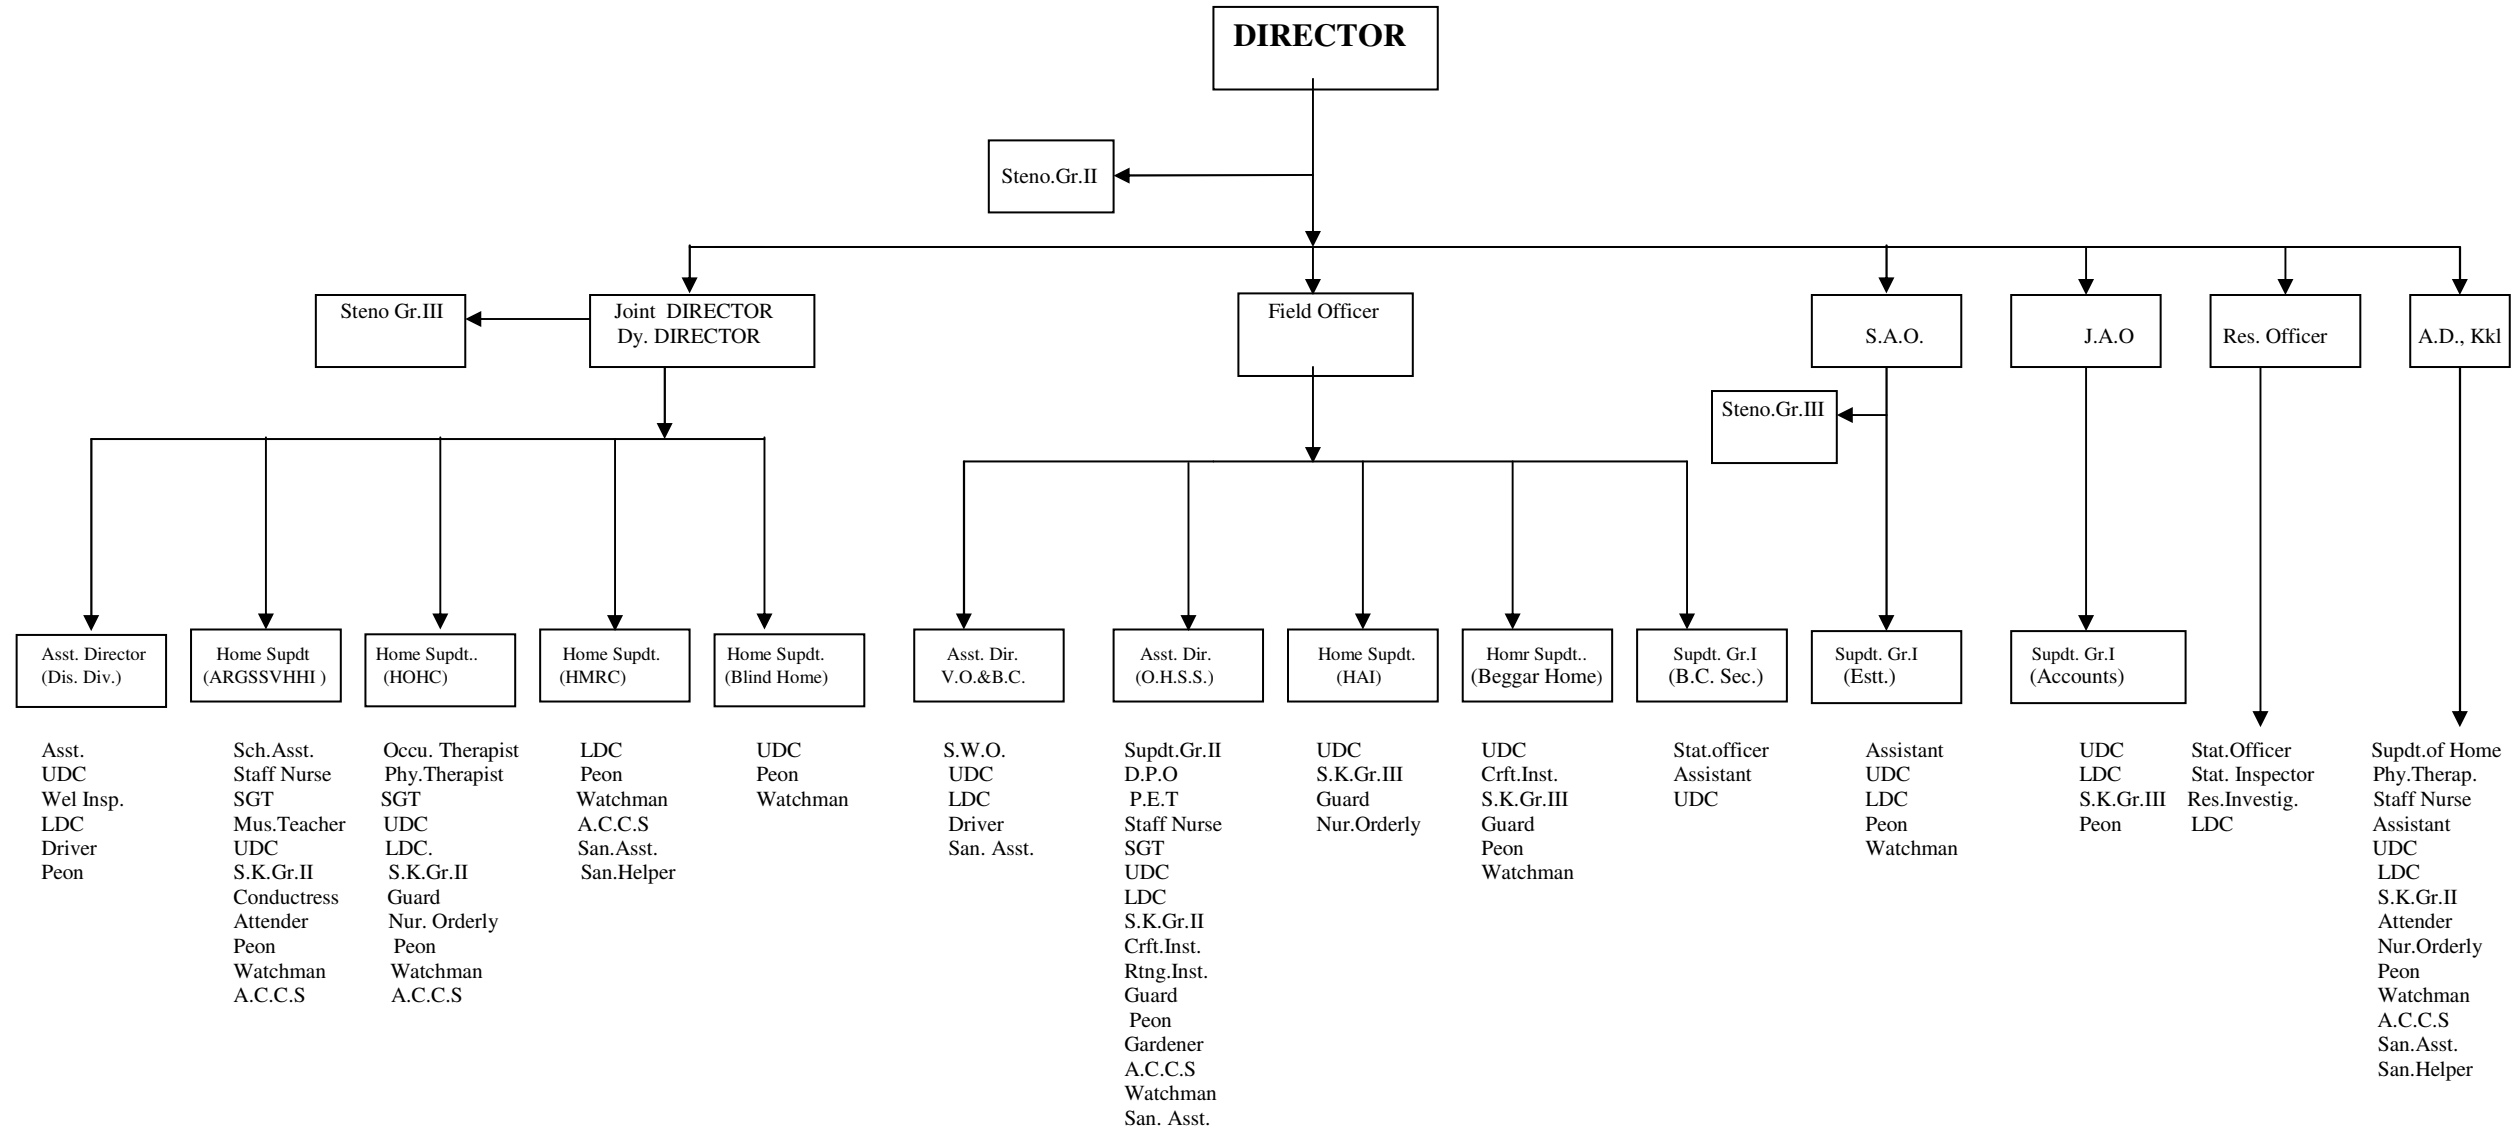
DIRECTOR

Steno.Gr.II

Steno Gr.III

Joint DIRECTOR
Dy. DIRECTOR

Field Officer

S.A.O.

J.A.O

Res. Officer

A.D., Kkl

Steno.Gr.III

Asst. Director
(Dis. Div.)

Asst.
UDC
Wel Insp.
LDC
Driver
Peon

Home Supdt
(ARGSSVHHI )

Sch.Asst.
Staff Nurse
SGT
Mus.Teacher
UDC
S.K.Gr.II
Conductress
Attender
Peon
Watchman
A.C.C.S

Home Supdt..
(HOHC)

Occu. Therapist
Phy.Therapist
SGT
UDC
LDC.
S.K.Gr.II
Guard
Nur. Orderly
Peon
Watchman
A.C.C.S

Home Supdt.
(HMRC)

LDC
Peon
Watchman
A.C.C.S
San.Asst.
San.Helper

Home Supdt.
(Blind Home)

UDC
Peon
Watchman

Asst. Dir.
V.O.&B.C.

S.W.O.
UDC
LDC
Driver
San. Asst.

Asst. Dir.
(O.H.S.S.)

Supdt.Gr.II
D.P.O
P.E.T
Staff Nurse
SGT
UDC
LDC
S.K.Gr.II
Crft.Inst.
Rtng.Inst.
Guard
Peon
Gardener
A.C.C.S
Watchman
San. Asst.

Home Supdt.
(HAI)

UDC
S.K.Gr.III
Guard
Nur.Orderly

Homr Supdt..
(Beggar Home)

UDC
Crft.Inst.
S.K.Gr.III
Guard
Peon
Watchman

Supdt. Gr.I
(B.C. Sec.)

Stat.officer
Assistant
UDC

Supdt. Gr.I
(Estt.)

Assistant
UDC
LDC
Peon
Watchman

Supdt. Gr.I
(Accounts)

UDC
LDC
S.K.Gr.III
Peon

Stat.Officer
Stat. Inspector
Res.Investig.
LDC

Supdt.of Home
Phy.Therap.
Staff Nurse
Assistant
UDC
LDC
S.K.Gr.II
Attender
Nur.Orderly
Peon
Watchman
A.C.C.S
San.Asst.
San.Helper